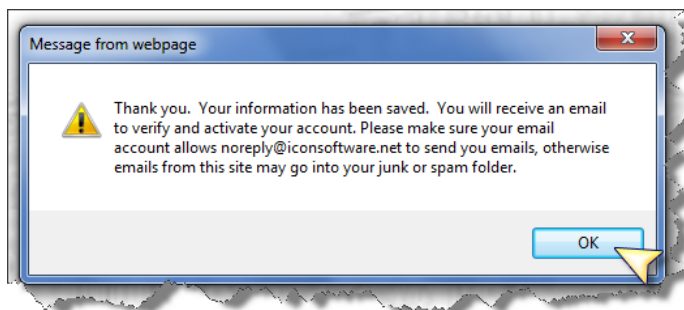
Message from webpage

Thank you. Your information has been saved. You will receive an email to verify and activate your account. Please make sure your email account allows noreply@iconsoftware.net to send you emails, otherwise emails from this site may go into your junk or spam folder.

OK